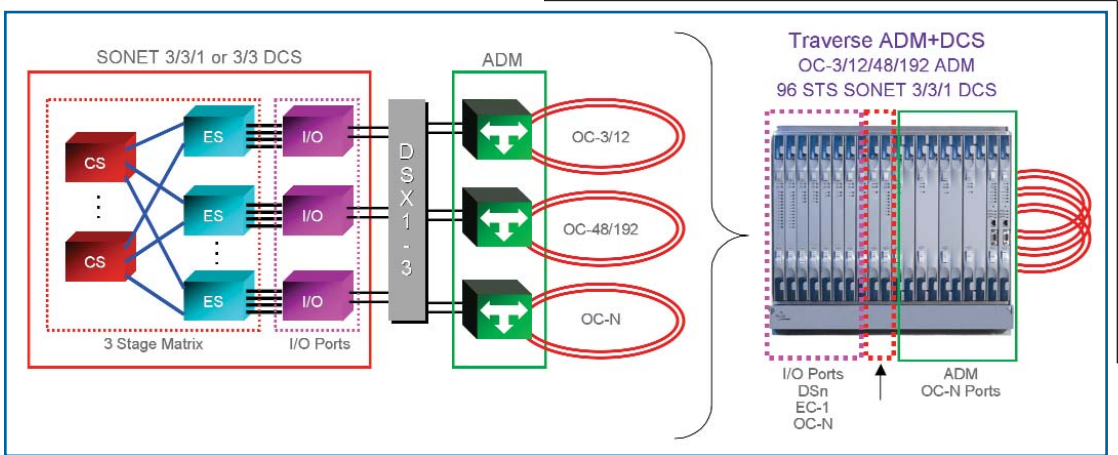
SONET 3/3/1 or 3/3 DCS

ADM

CS

CS

ES

ES

ES

I/O

I/O

I/O

DSX1-3

OC-3/12

OC-48/192

OC-N

3 Stage Matrix

I/O Ports

Traverse ADM+DCS
OC-3/12/48/192 ADM
96 STS SONET 3/3/1 DCS

I/O Ports
DSn
EC-1
OC-N

ADM
OC-N Ports